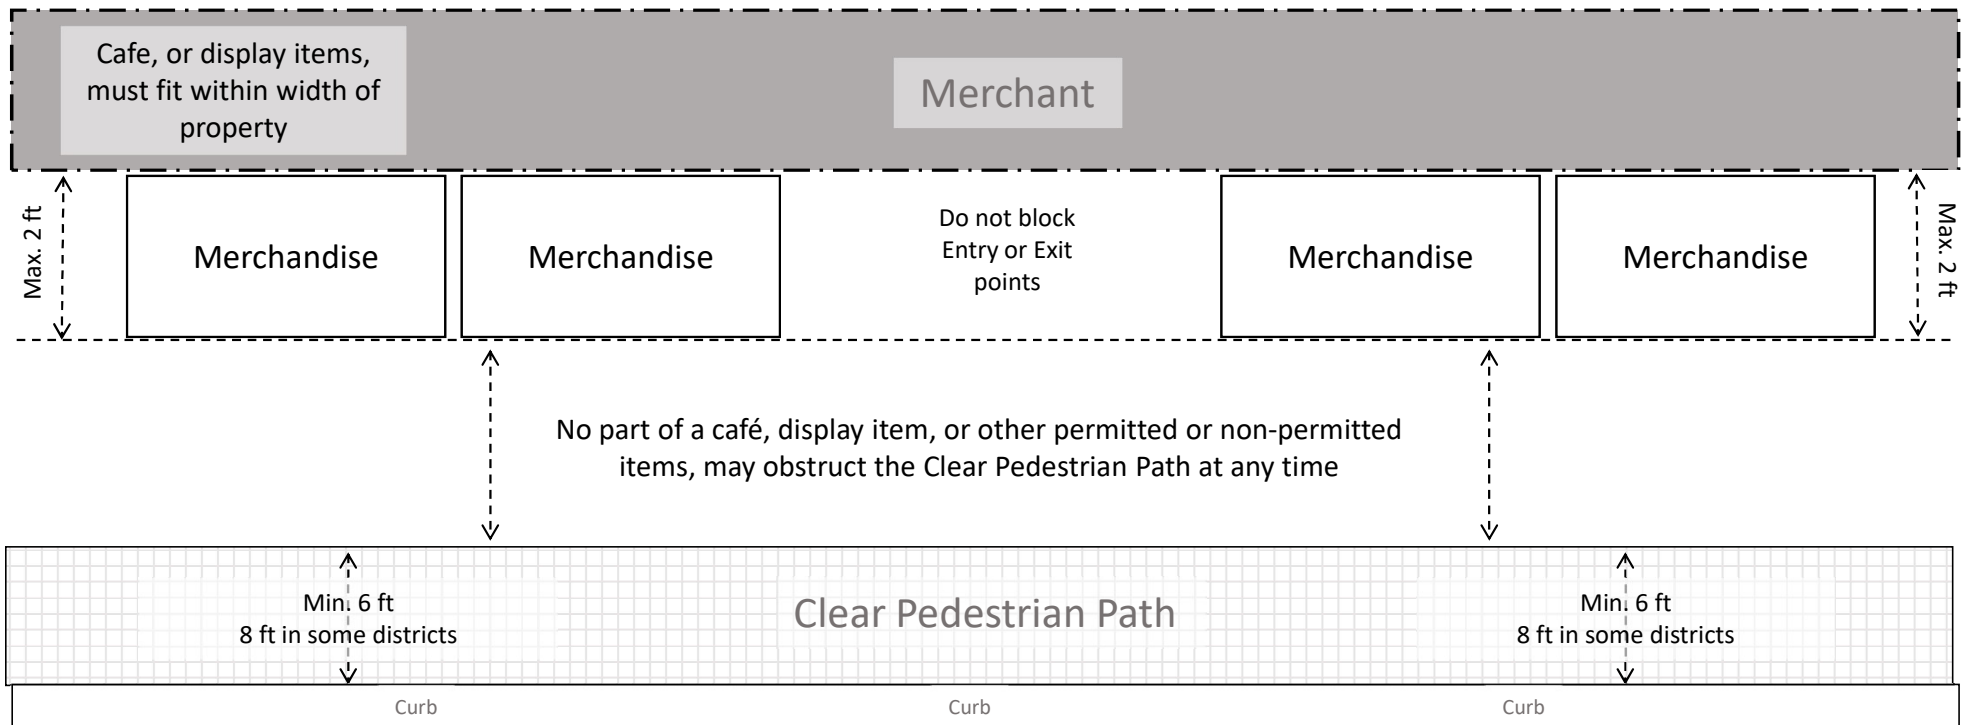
Cafe, or display items, must fit within width of property

Merchant

Max. 2 ft

Merchandise

Merchandise

Do not block Entry or Exit points

Merchandise

Merchandise

Max. 2 ft

No part of a café, display item, or other permitted or non-permitted items, may obstruct the Clear Pedestrian Path at any time

Min. 6 ft
8 ft in some districts

Clear Pedestrian Path

Min. 6 ft
8 ft in some districts

Curb

Curb

Curb